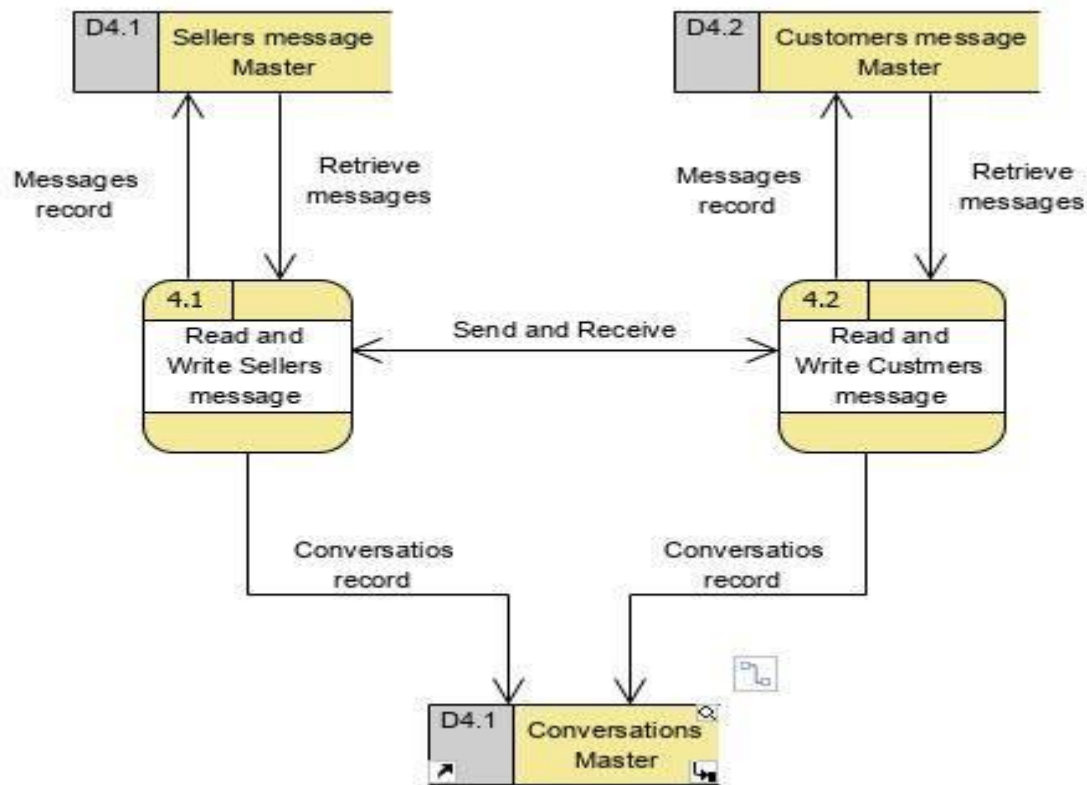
D4.1 Sellers message Master

D4.2 Customers message Master

Messages record

Retrieve messages

Messages record

Retrieve messages

4.1
Read and Write Sellers message

Send and Receive

4.2
Read and Write Custmers message

Conversatios record

Conversatios record

D4.1 Conversations Master